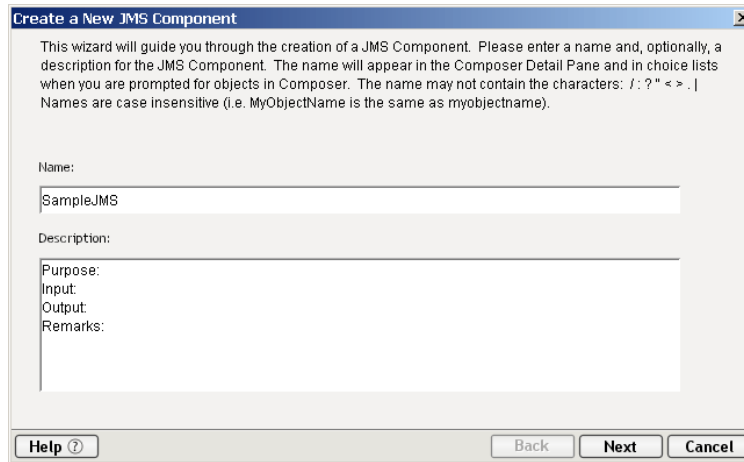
Create a New JMS Component

This wizard will guide you through the creation of a JMS Component. Please enter a name and, optionally, a description for the JMS Component. The name will appear in the Composer Detail Pane and in choice lists when you are prompted for objects in Composer. The name may not contain the characters: / : ? " < > . | Names are case insensitive (i.e. MyObjectName is the same as myobjectname).

Name:

SampleJMS

Description:

Purpose:
Input:
Output:
Remarks:

Help ⓘ

Back

Next

Cancel